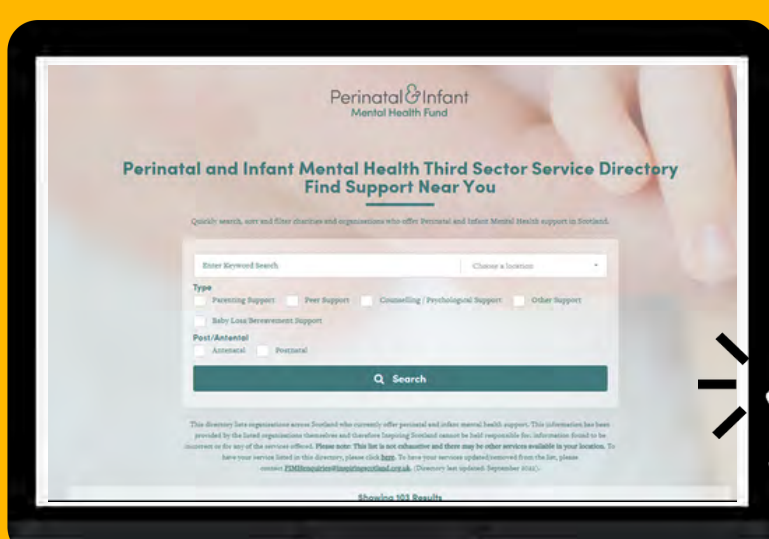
Perinatal & Infant
Mental Health Fund

Perinatal and Infant Mental Health Third Sector Service Directory
Find Support Near You

Quickly search, sort and filter charities and organisations who offer Perinatal and Infant Mental Health support in Scotland.

Enter Keyword Search

Choose a location

Type

Parenting Support

Peer Support

Counselling / Psychological Support

Other Support

Baby Loss/Bereavement Support

Post/Antental

Antenatal

Postnatal

Search

This directory lists organisations across Scotland who currently offer perinatal and infant mental health support. This information has been provided by the listed organisations themselves and therefore Inspiring Scotland cannot be held responsible for information found to be incorrect or for any of the services offered. Please note: This list is not exhaustive and there may be other services available in your location. To have your service listed in this directory, please click here. To have your services updated/removed from the list, please contact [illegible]@inspiringscotland.org.uk. (Directory last updated: September 2024).

Showing 103 Results